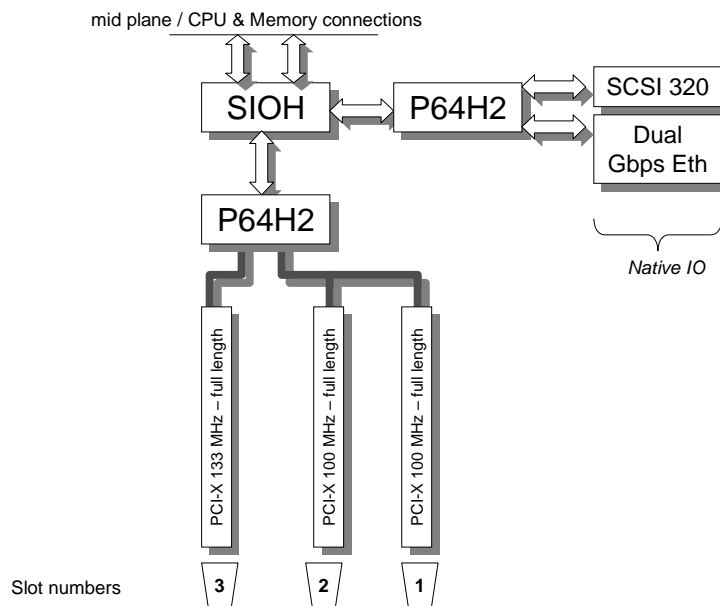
mid plane / CPU & Memory connections

SIOH

P64H2

SCSI 320

Dual Gbps Eth

Native IO

P64H2

PCI-X 133 MHz – full length

PCI-X 100 MHz – full length

PCI-X 100 MHz – full length

Slot numbers

3

2

1